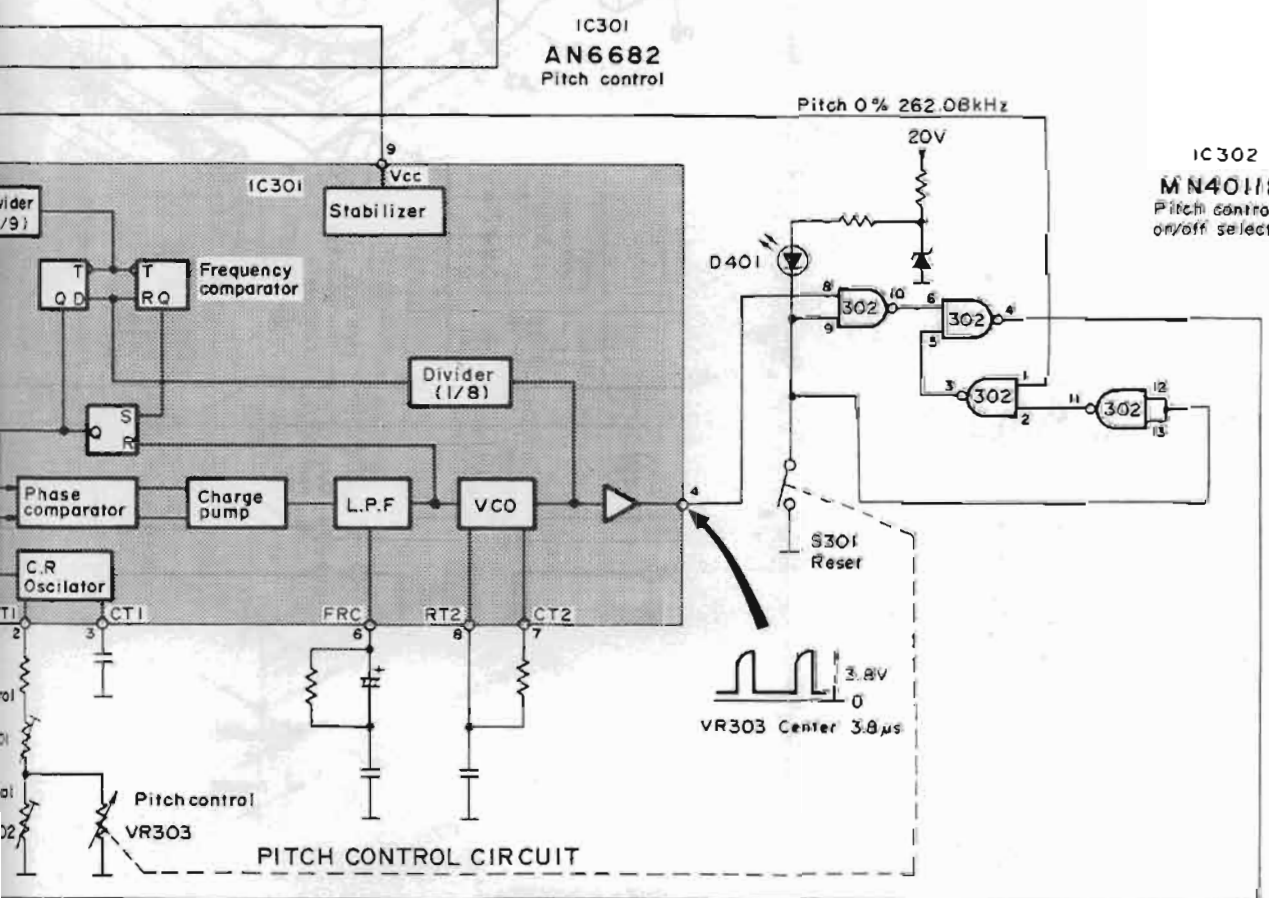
IC301
AN6682
Pitch control

Pitch 0% 262.08kHz

20V

IC302
MN4011
Pitch contro
on/off select

9
Vcc

IC301

Stabilizer

vider
/9)

T
Q D

T
R Q

Frequency
comparator

D401

8
9
302
10
6
5
302
4
3
302
1
2
11
302
12
13

Divider
(1/8)

S
R
Q

Phase
comparator

Charge
pump

L.P.F

VCO

4

S301
Reset

C.R
Oscilator

T1
2

CT1
3

FRC
6

RT2
8

CT2
7

3.8V
0

VR303 Center 3.8μs

rol
01
ol
02

Pitch control
VR303

PITCH CONTROL CIRCUIT